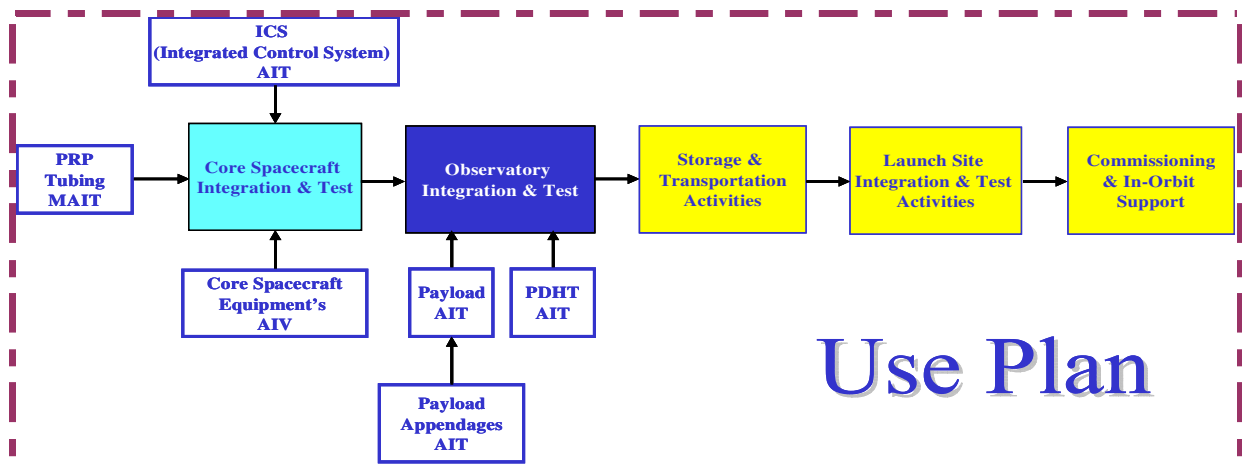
ICS
(Integrated Control System)
AIT

PRP
Tubing
MAIT

Core Spacecraft
Integration & Test

Observatory
Integration & Test

Storage &
Transportation
Activities

Launch Site
Integration & Test
Activities

Commissioning
& In-Orbit
Support

Core Spacecraft
Equipment's
AIV

Payload
AIT

PDHT
AIT

Payload
Appendages
AIT

Use Plan